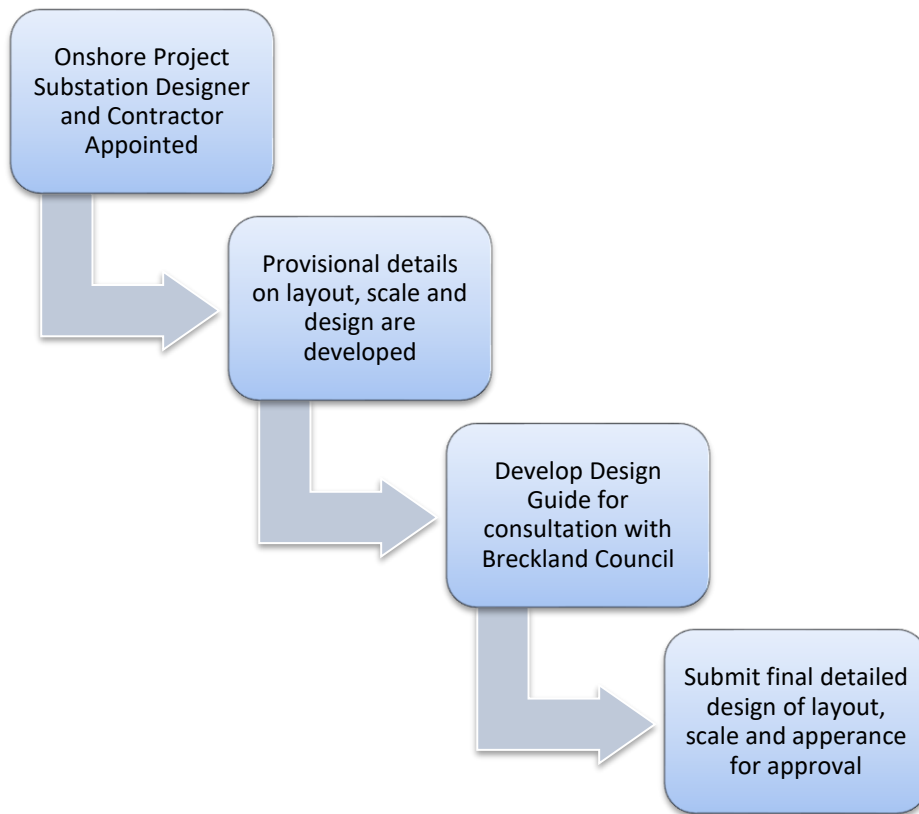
Onshore Project Substation Designer and Contractor Appointed

Provisional details on layout, scale and design are developed

Develop Design Guide for consultation with Breckland Council

Submit final detailed design of layout, scale and apperance for approval